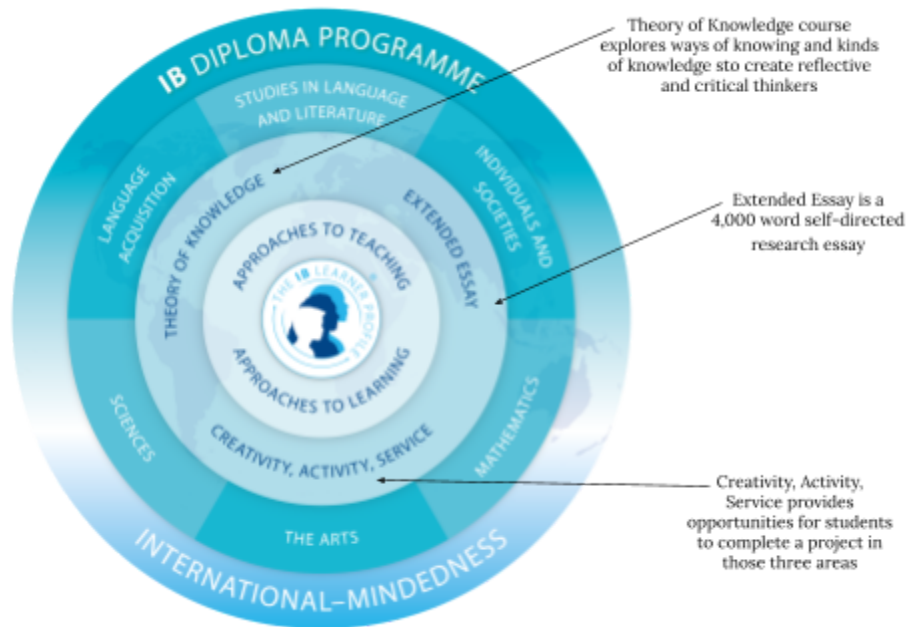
IB DIPLOMA PROGRAMME

STUDIES IN LANGUAGE AND LITERATURE

LANGUAGE ACQUISITION

INDIVIDUALS AND SOCIETIES

THEORY OF KNOWLEDGE

EXTENDED ESSAY

APPROACHES TO TEACHING

THE IB LEARNER PROFILE

APPROACHES TO LEARNING

CREATIVITY, ACTIVITY, SERVICE

SCIENCES

MATHEMATICS

THE ARTS

INTERNATIONAL–MINDEDNESS

Theory of Knowledge course explores ways of knowing and kinds of knowledge sto create reflective and critical thinkers

Extended Essay is a 4,000 word self-directed research essay

Creativity, Activity, Service provides opportunities for students to complete a project in those three areas